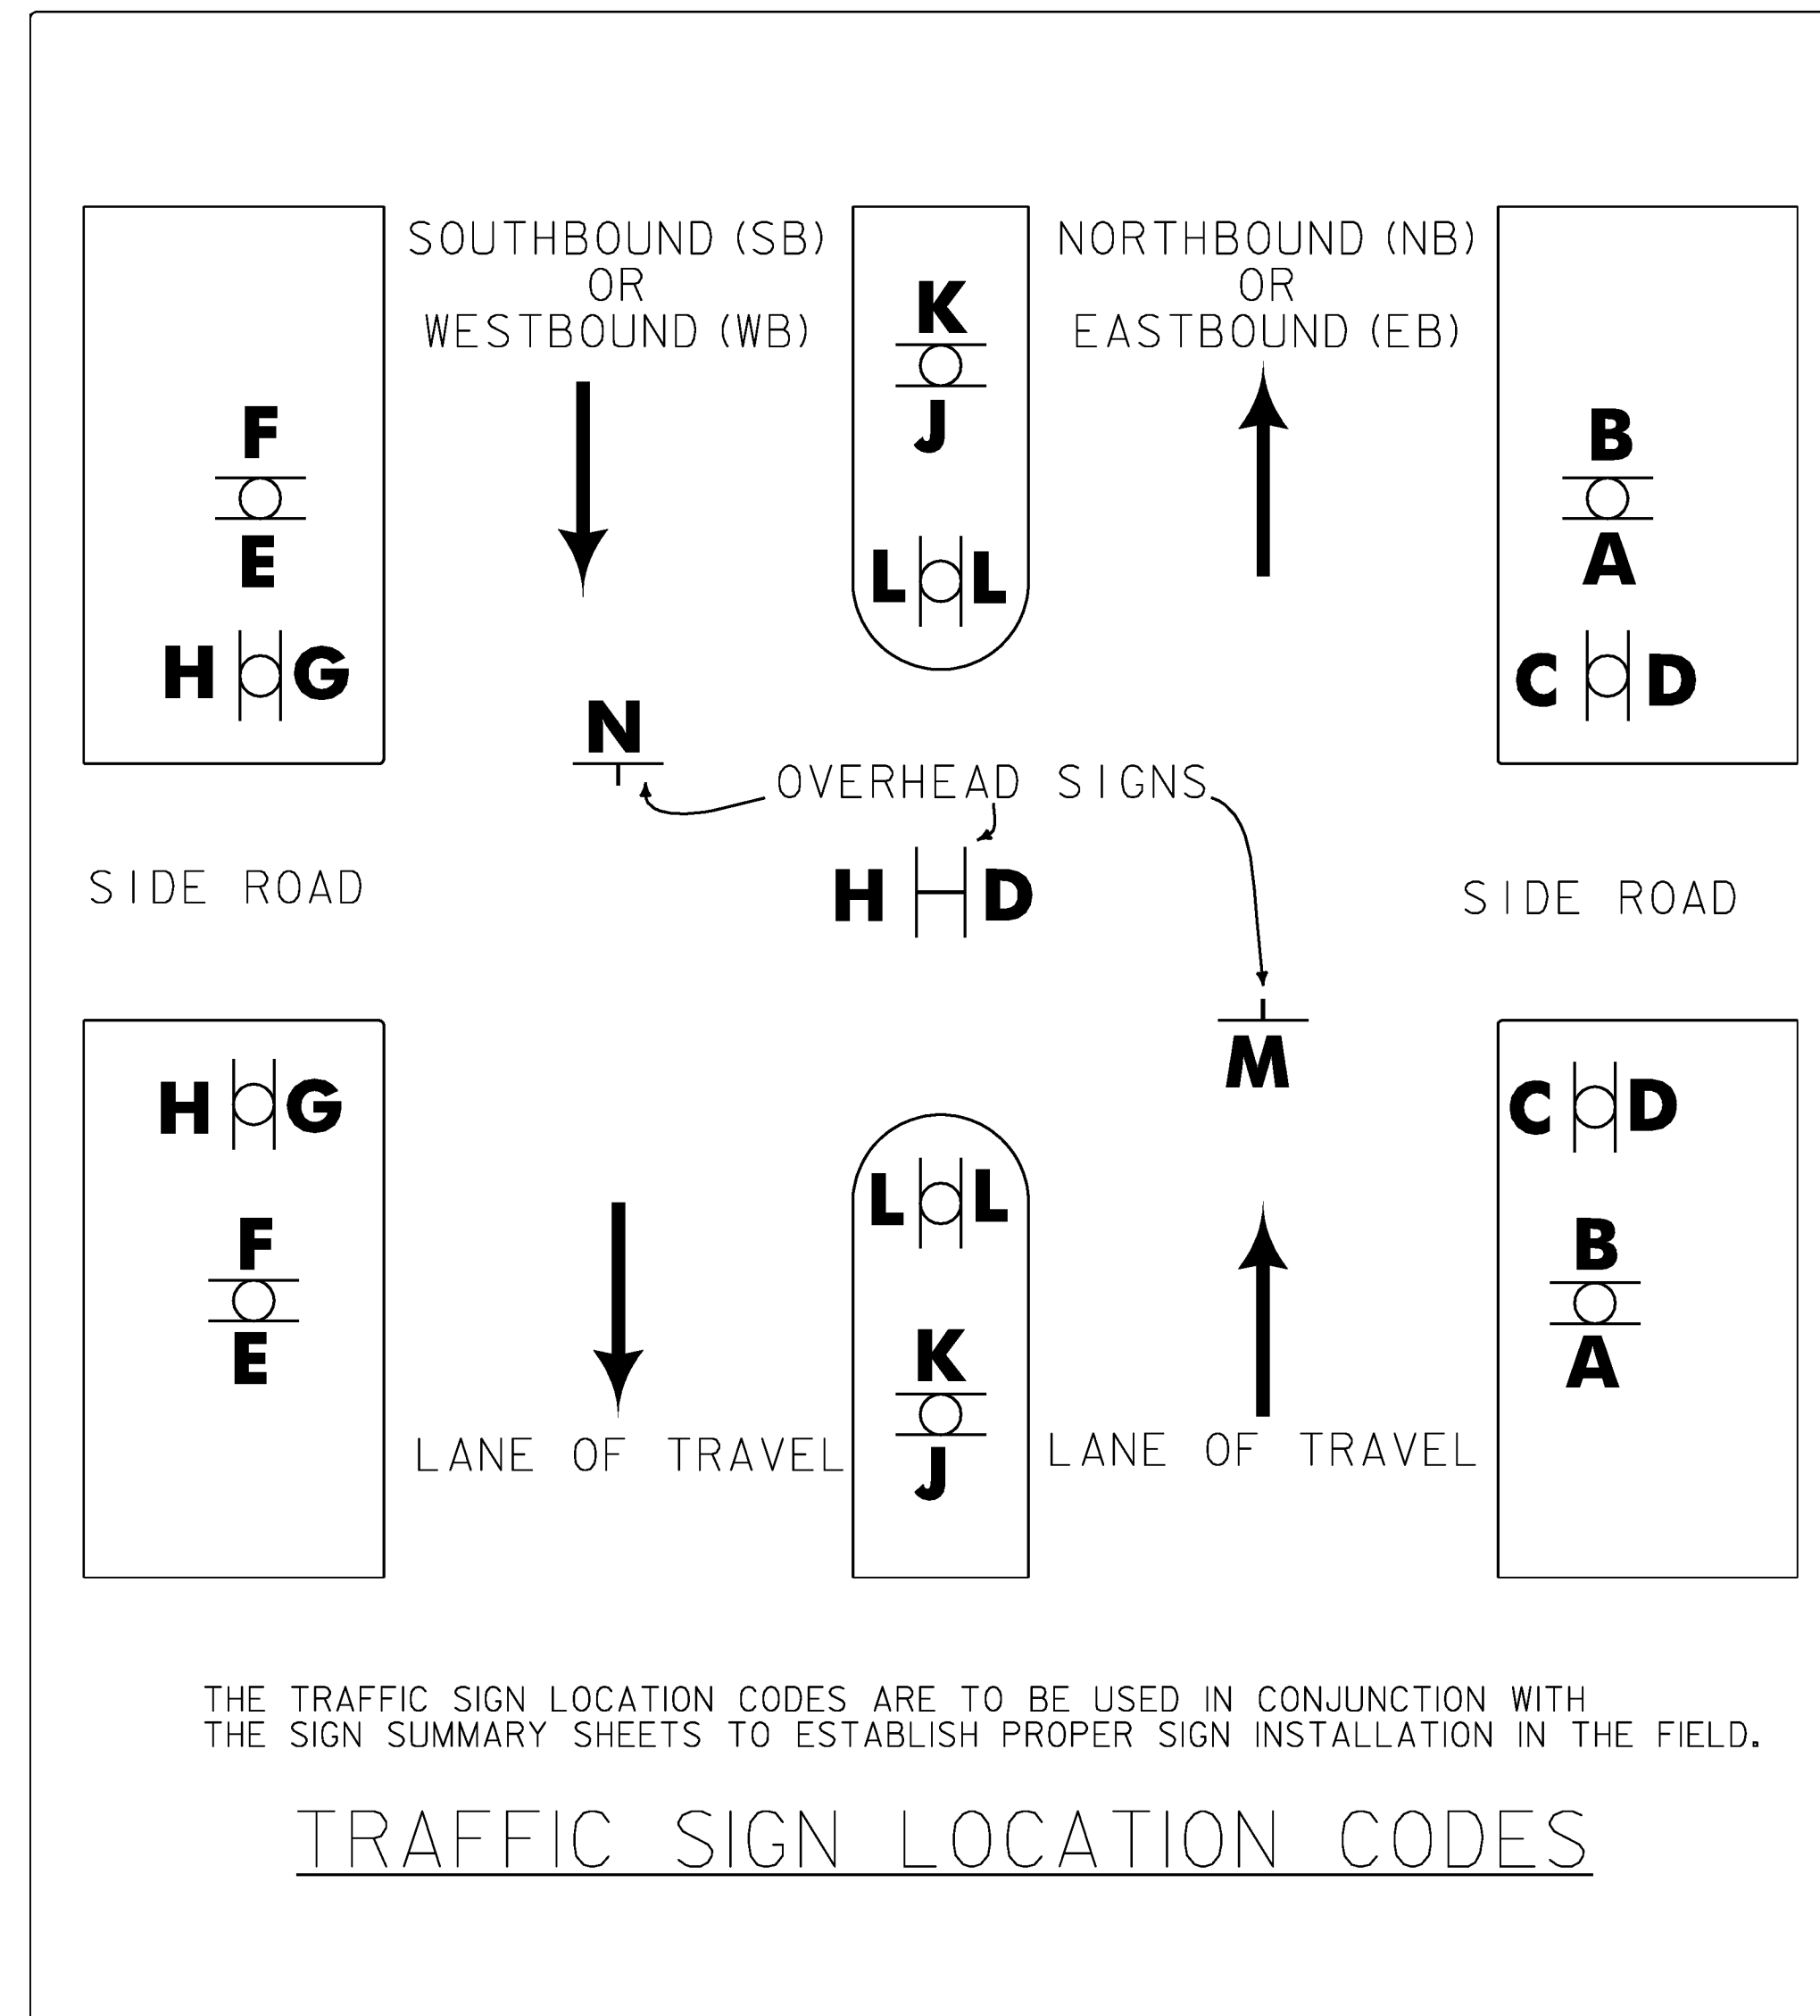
SOUTHBOUND (SB)
OR
WESTBOUND (WB)

K
J
L L

NORTHBOUND (NB)
OR
EASTBOUND (EB)

F
E
H G

B
A
C D

N

OVERHEAD SIGNS

H D

SIDE ROAD

SIDE ROAD

M

H G
F
E

L L
K
J

C D
B
A

LANE OF TRAVEL

LANE OF TRAVEL

THE TRAFFIC SIGN LOCATION CODES ARE TO BE USED IN CONJUNCTION WITH THE SIGN SUMMARY SHEETS TO ESTABLISH PROPER SIGN INSTALLATION IN THE FIELD.

TRAFFIC SIGN LOCATION CODES